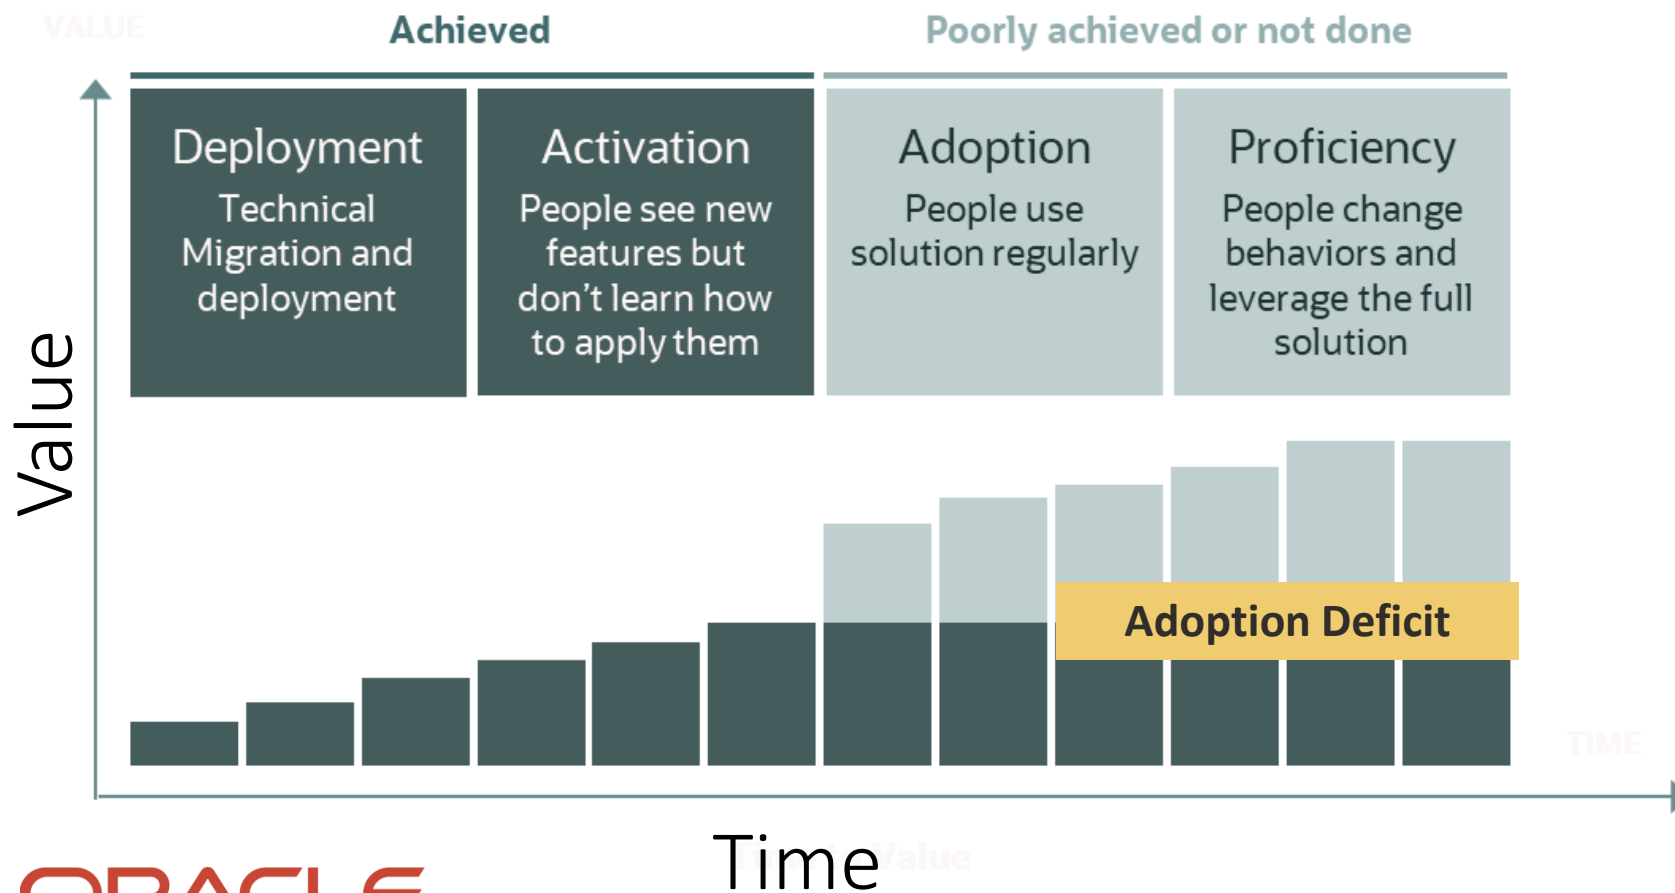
VALUE

Achieved

Poorly achieved or not done

Deployment
Technical Migration and deployment

Activation
People see new features but don't learn how to apply them

Adoption
People use solution regularly

Proficiency
People change behaviors and leverage the full solution

Value

Adoption Deficit

TIME

Time

Value

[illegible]